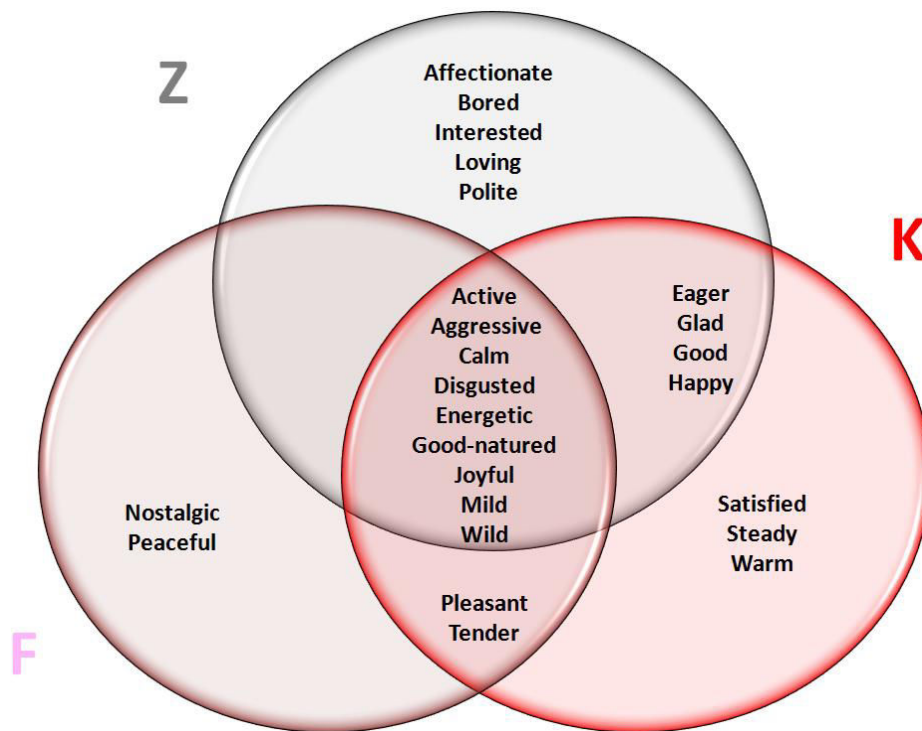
Z

Affectionate
Bored
Interested
Loving
Polite

K

Active
Aggressive
Calm
Disgusted
Energetic
Good-natured
Joyful
Mild
Wild

Eager
Glad
Good
Happy

Nostalgic
Peaceful

Satisfied
Steady
Warm

Pleasant
Tender

F